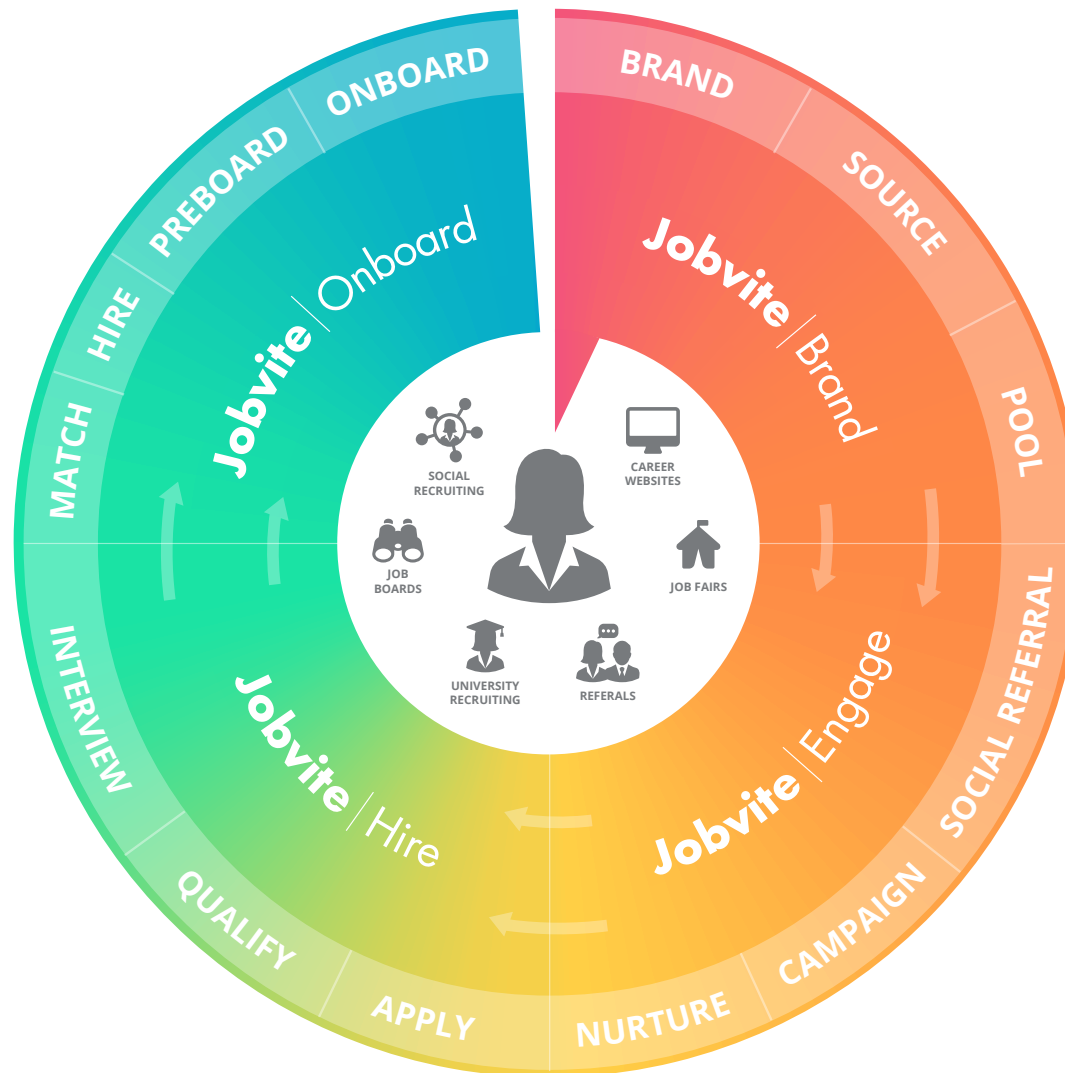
BRAND
SOURCE
POOL
SOCIAL REFERRAL
CAMPAIGN
NURTURE
APPLY
QUALIFY
INTERVIEW
MATCH
HIRE
PREBOARD
ONBOARD

Jobvite | Brand
Jobvite | Engage
Jobvite | Hire
Jobvite | Onboard

SOCIAL RECRUITING
CAREER WEBSITES
JOB BOARDS
JOB FAIRS
UNIVERSITY RECRUITING
REFERALS